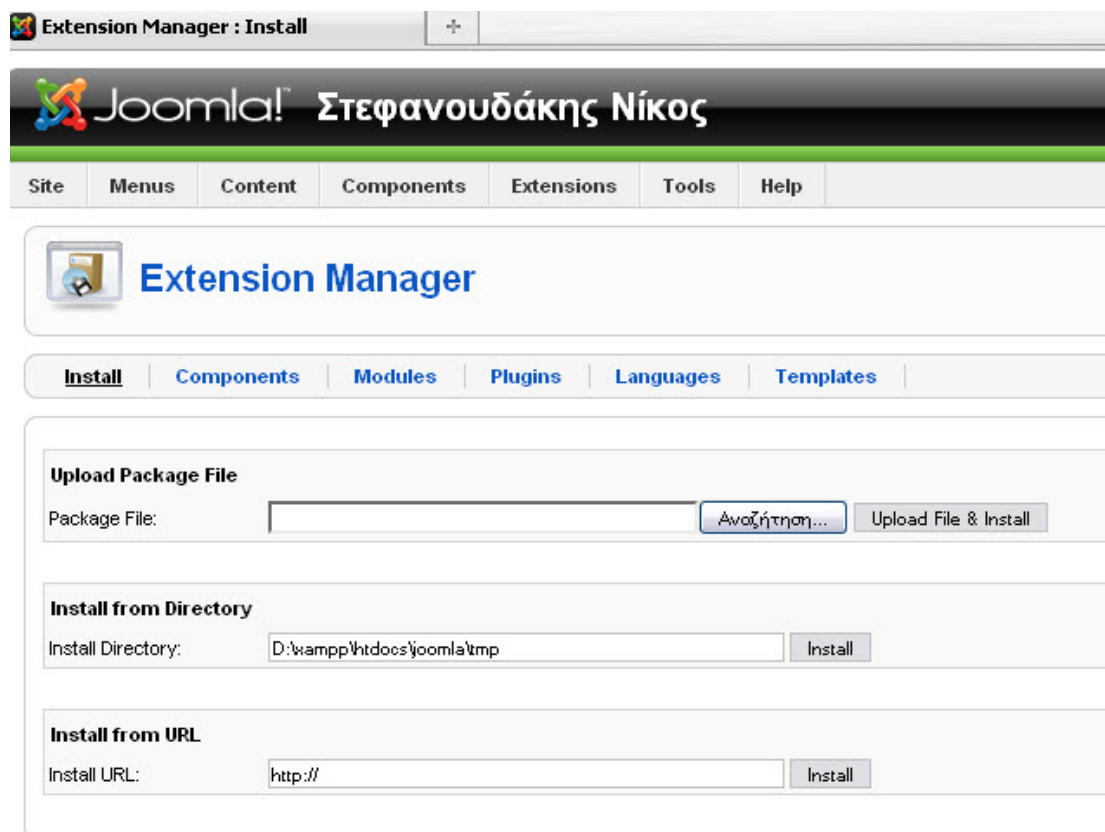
Extension Manager : Install

+

Joomla! Στεφανουδάκης Νίκος

Site Menus Content Components Extensions Tools Help

Extension Manager

Install | Components | Modules | Plugins | Languages | Templates

Upload Package File

Package File: Αναζήτηση... Upload File & Install

Install from Directory

Install Directory: D:\xampp\htdocs\joomla\tmp Install

Install from URL

Install URL: http:// Install